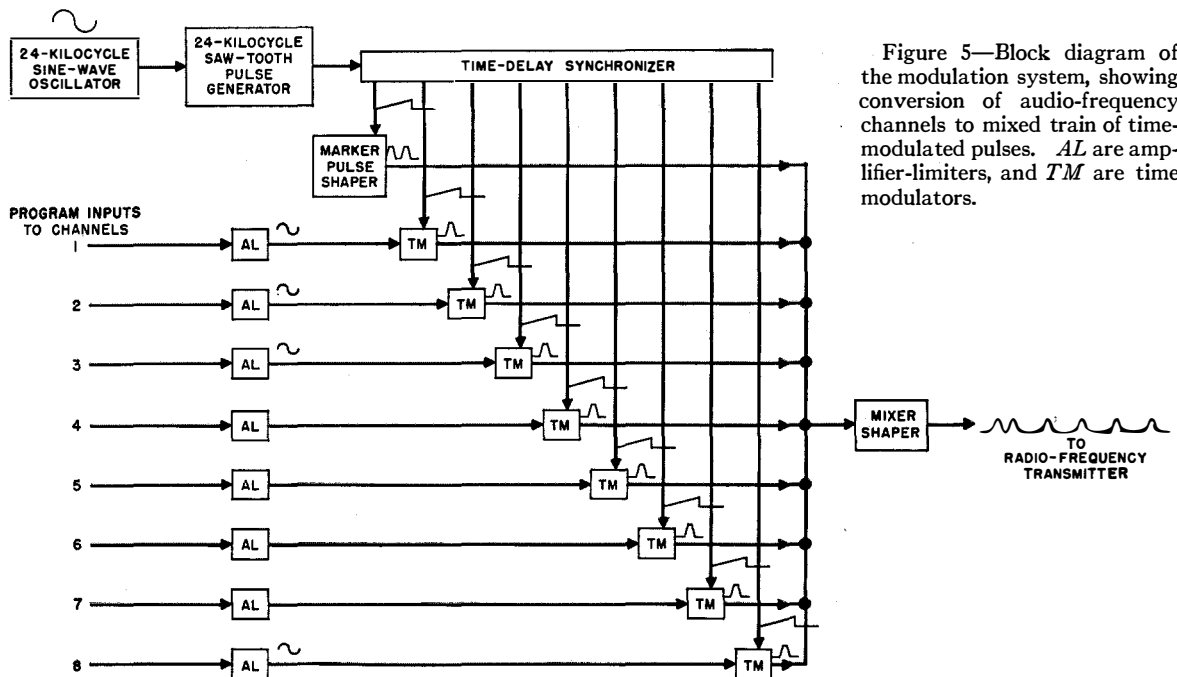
24-KILOCYCLE SINE-WAVE OSCILLATOR

24-KILOCYCLE SAW-TOOTH PULSE GENERATOR

TIME-DELAY SYNCHRONIZER

MARKER PULSE SHAPER

PROGRAM INPUTS TO CHANNELS

1

AL

TM

2

AL

TM

3

AL

TM

4

AL

TM

5

AL

TM

6

AL

TM

7

AL

TM

8

AL

TM

MIXER SHAPER

TO RADIO-FREQUENCY TRANSMITTER

Figure 5—Block diagram of the modulation system, showing conversion of audio-frequency channels to mixed train of time-modulated pulses. $AL$ are amplifier-limiters, and $TM$ are time modulators.